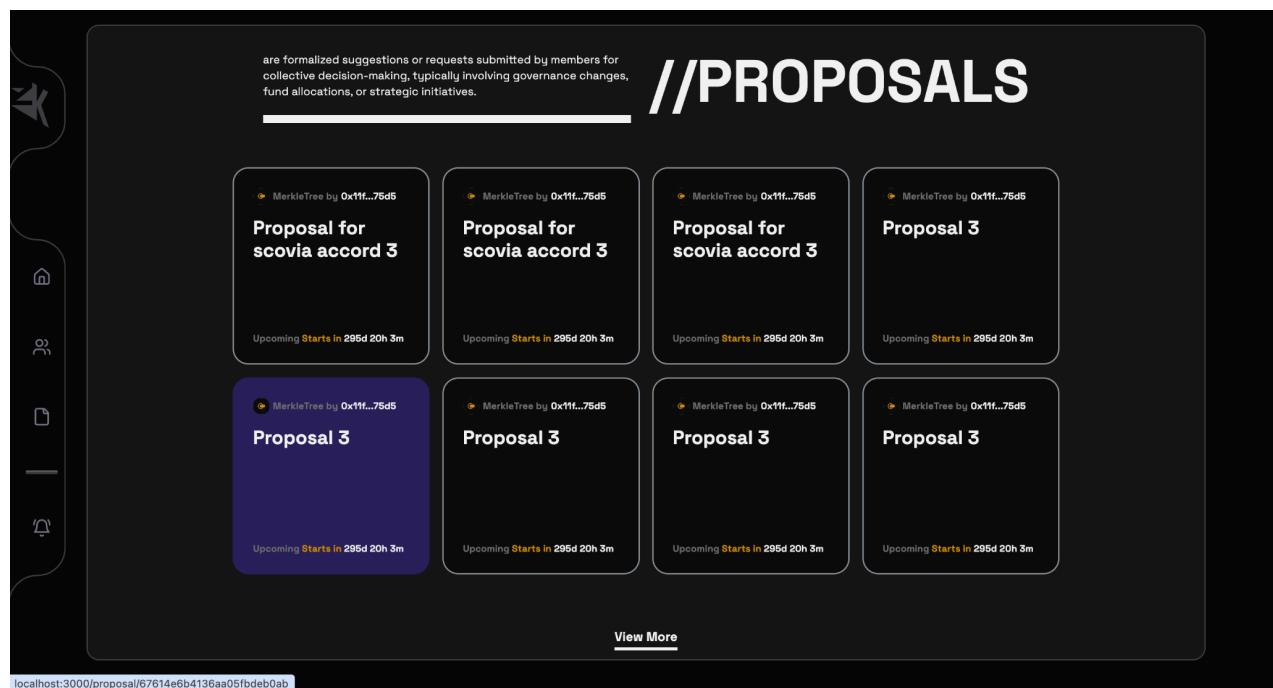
are formalized suggestions or requests submitted by members for collective decision-making, typically involving governance changes, fund allocations, or strategic initiatives.

//PROPOSALS

MerkleTree by 0x11f...75d5
Proposal for scovia accord 3
Upcoming Starts in 295d 20h 3m

MerkleTree by 0x11f...75d5
Proposal for scovia accord 3
Upcoming Starts in 295d 20h 3m

MerkleTree by 0x11f...75d5
Proposal for scovia accord 3
Upcoming Starts in 295d 20h 3m

MerkleTree by 0x11f...75d5
Proposal 3
Upcoming Starts in 295d 20h 3m

MerkleTree by 0x11f...75d5
Proposal 3
Upcoming Starts in 295d 20h 3m

MerkleTree by 0x11f...75d5
Proposal 3
Upcoming Starts in 295d 20h 3m

MerkleTree by 0x11f...75d5
Proposal 3
Upcoming Starts in 295d 20h 3m

MerkleTree by 0x11f...75d5
Proposal 3
Upcoming Starts in 295d 20h 3m

View More

localhost:3000/proposal/67614e6b4136aa05fbdeb0ab